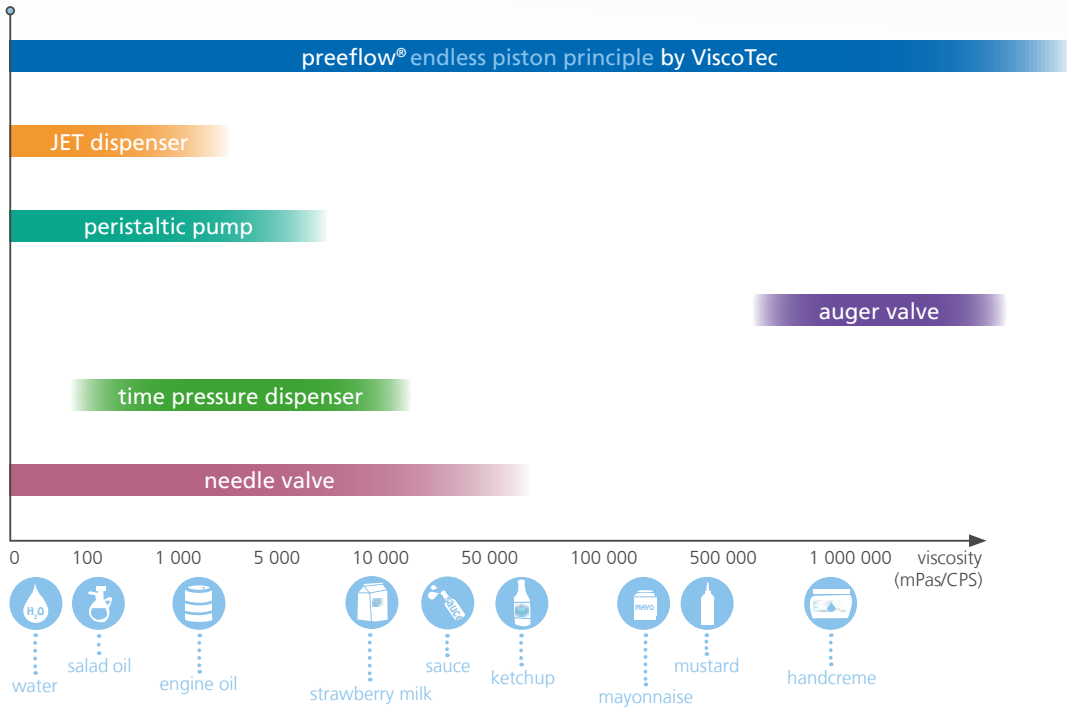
preeflow® endless piston principle by ViscoTec

JET dispenser

peristaltic pump

auger valve

time pressure dispenser

needle valve

0 100 1 000 5 000 10 000 50 000 100 000 500 000 1 000 000 viscosity (mPas/CPS)

$H_2O$

SAUCE

MAYO

water

salad oil

engine oil

strawberry milk

sauce

ketchup

mayonnaise

mustard

handcreme